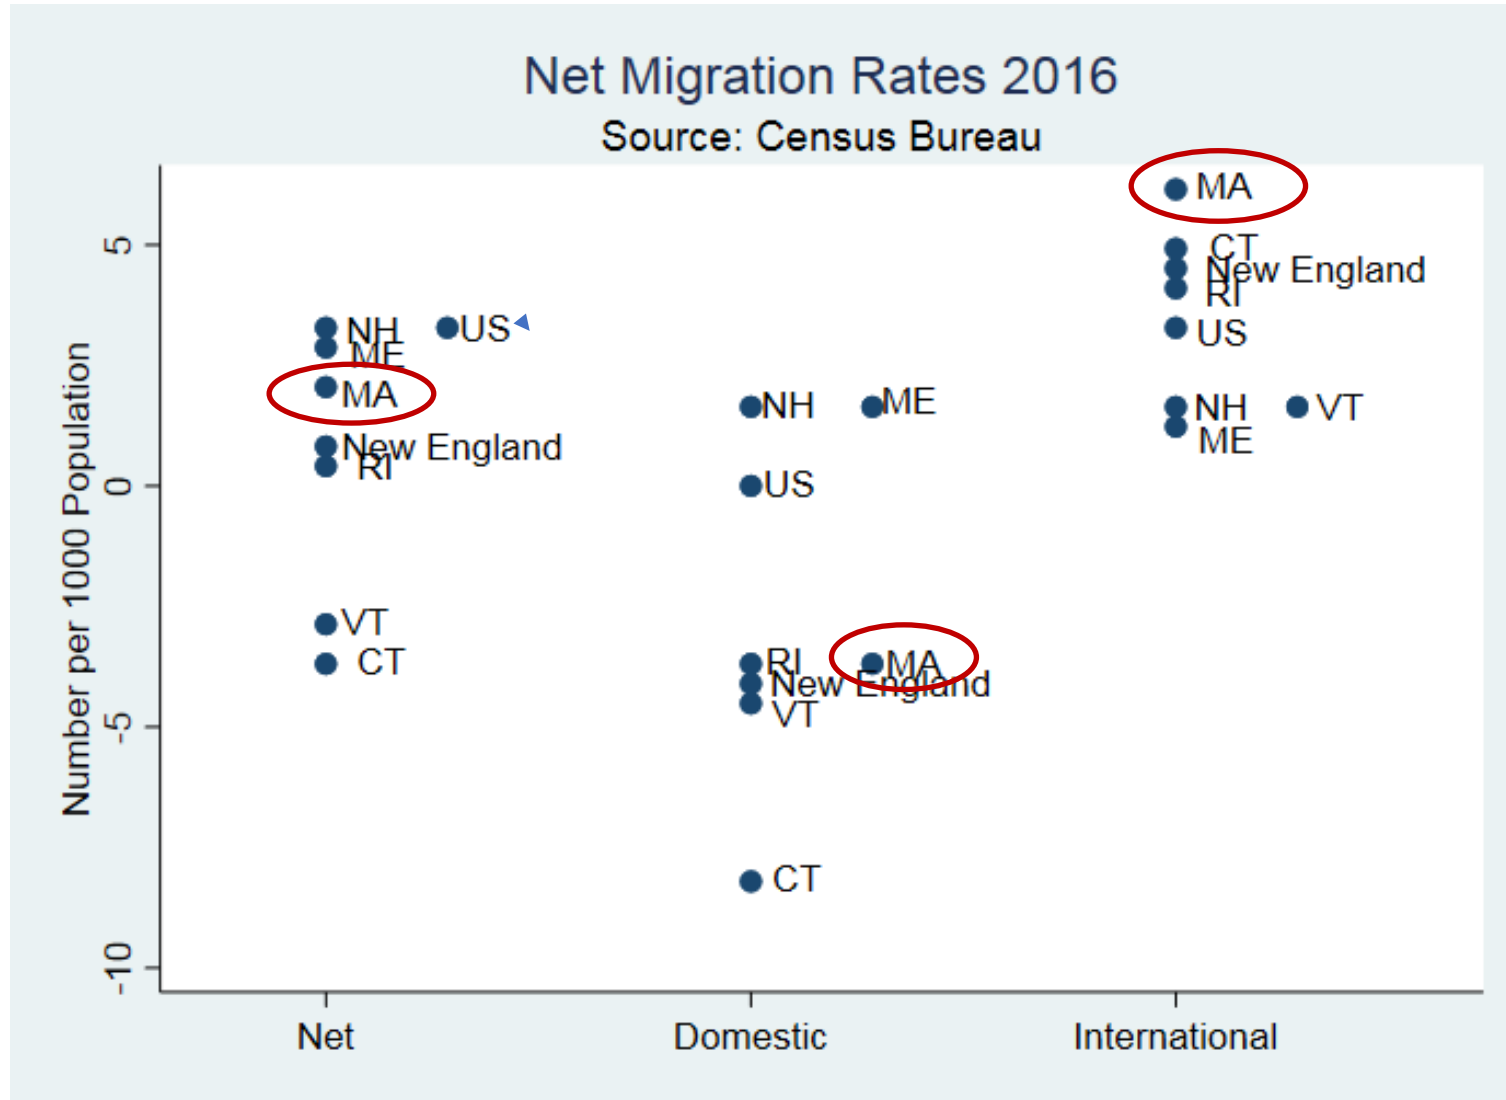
Net Migration Rates 2016
Source: Census Bureau

Number per 1000 Population

5
0
-5
-10

NH
ME
MA
New England
RI
US
VT
CT

NH
ME
US
RI
MA
New England
VT
CT

MA
CT
New England
RI
US
NH
VT
ME

Net
Domestic
International